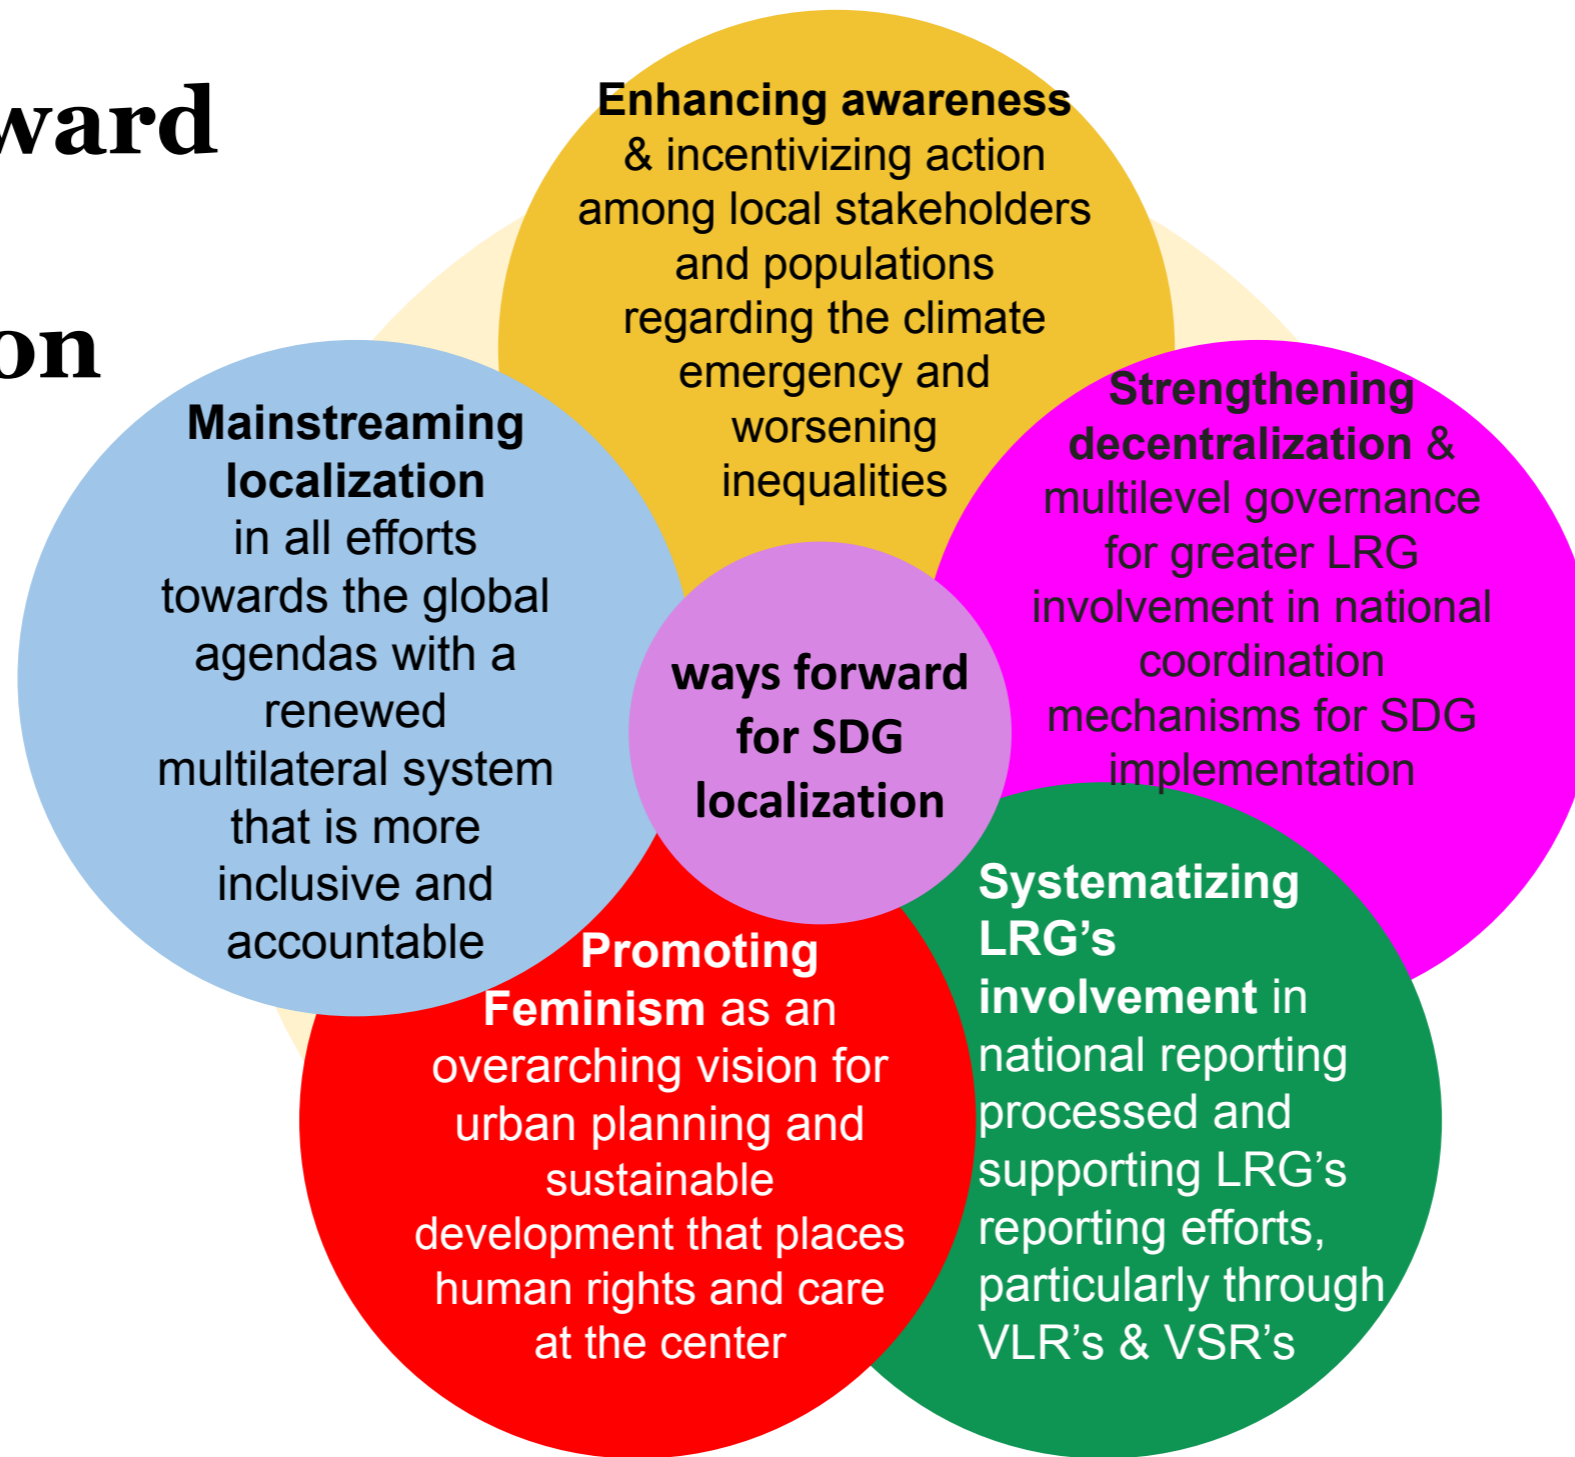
ward

on

Enhancing awareness & incentivizing action among local stakeholders and populations regarding the climate emergency and worsening inequalities

Mainstreaming localization in all efforts towards the global agendas with a renewed multilateral system that is more inclusive and accountable

Strengthening decentralization & multilevel governance for greater LRG involvement in national coordination mechanisms for SDG implementation

ways forward for SDG localization

Promoting Feminism as an overarching vision for urban planning and sustainable development that places human rights and care at the center

Systematizing LRG's involvement in national reporting processed and supporting LRG's reporting efforts, particularly through VLR's & VSR's